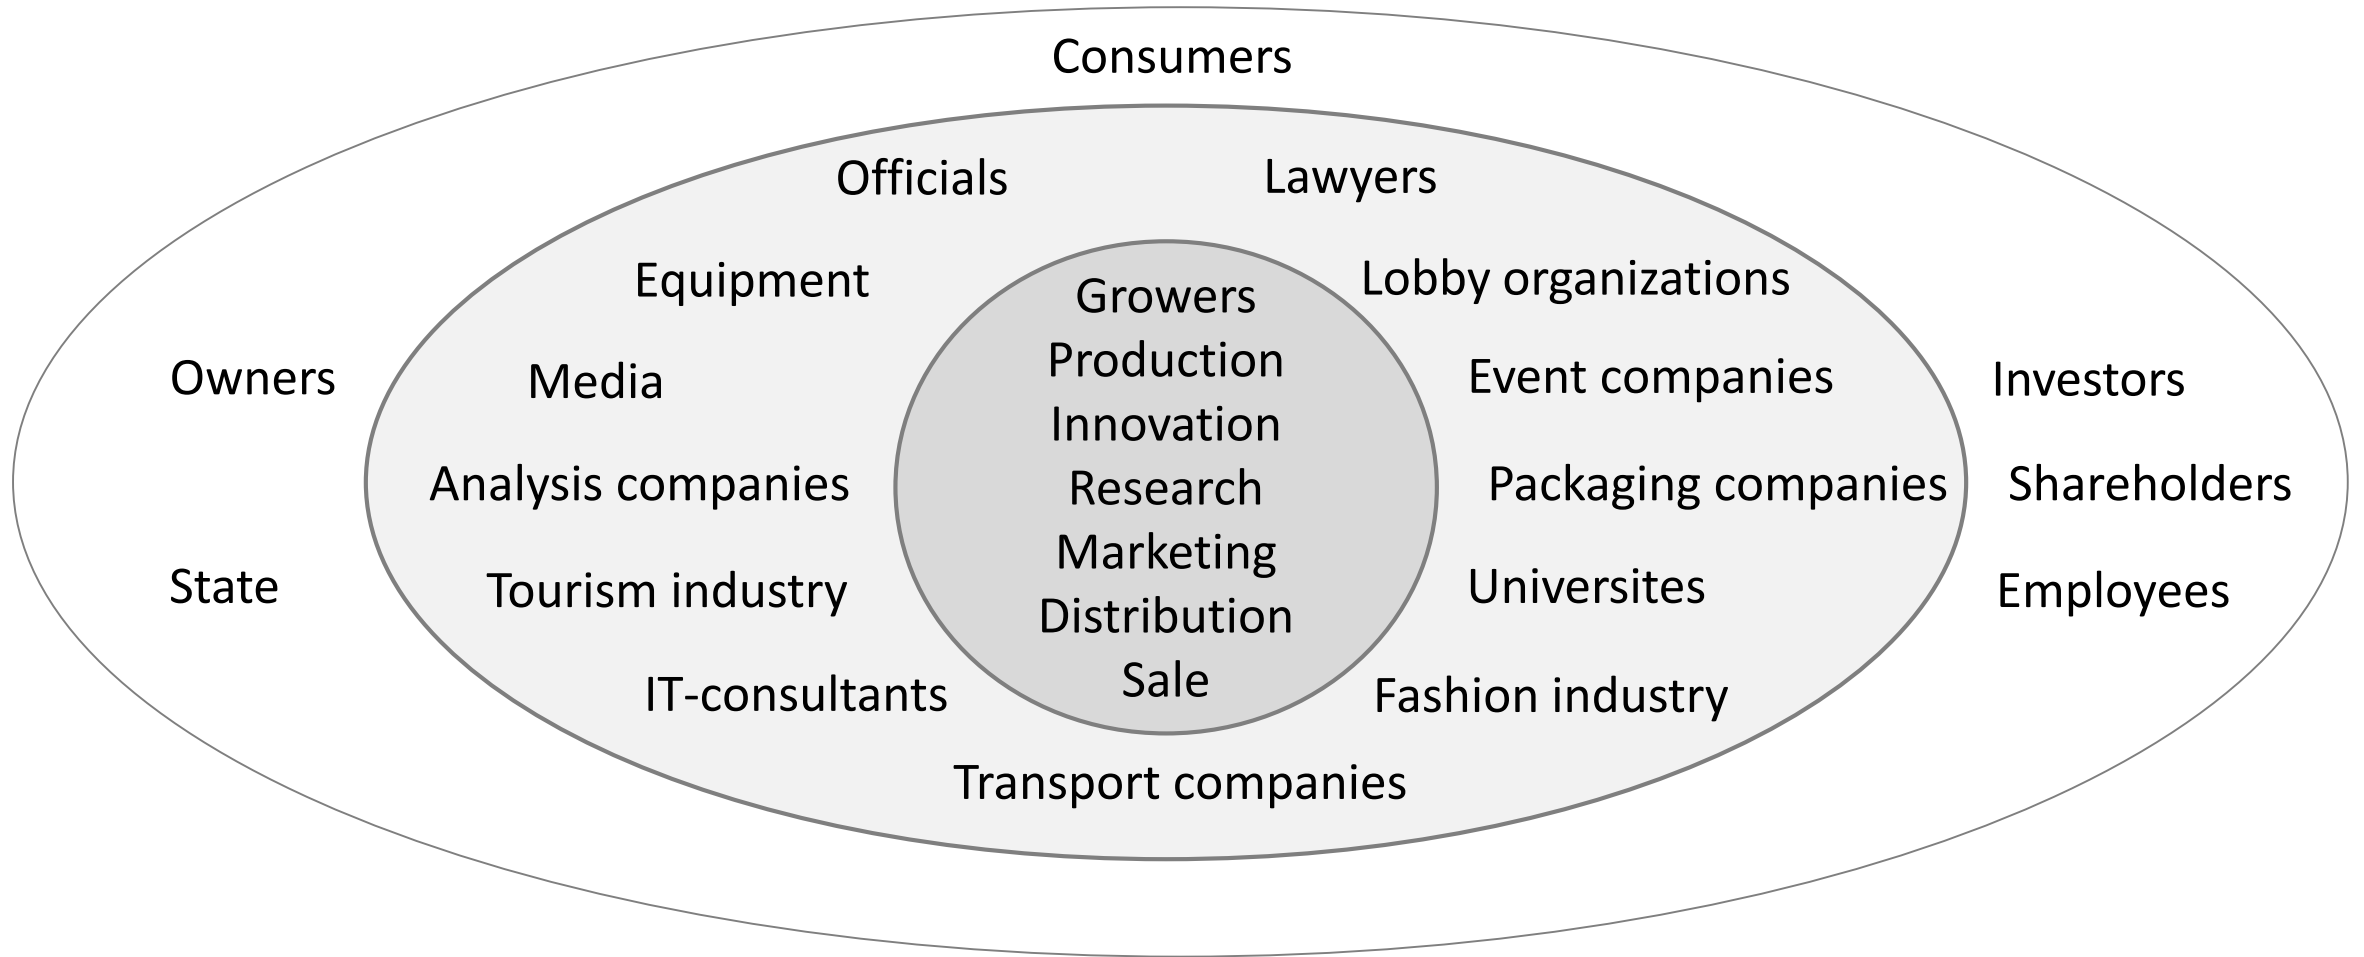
Consumers

Officials

Lawyers

Equipment

Lobby organizations

Growers
Production
Innovation
Research
Marketing
Distribution
Sale

Owners

Media

Event companies

Investors

Analysis companies

Packaging companies

Shareholders

State

Tourism industry

Universites

Employees

IT-consultants

Fashion industry

Transport companies